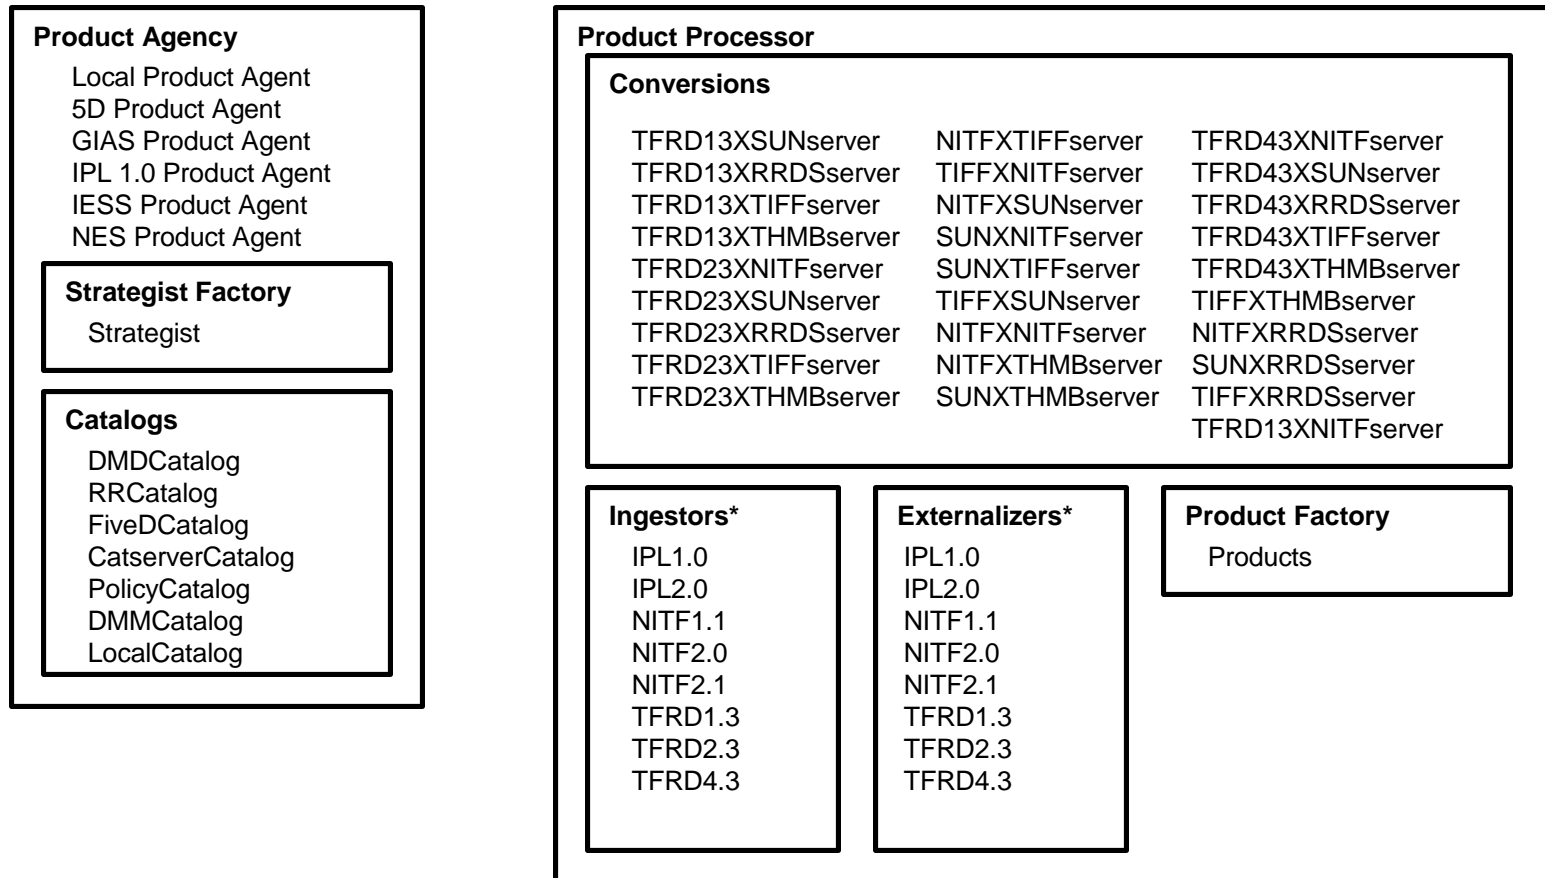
Product Agency
Local Product Agent
5D Product Agent
GIAS Product Agent
IPL 1.0 Product Agent
IESS Product Agent
NES Product Agent

Strategist Factory
Strategist

Catalogs
DMDCatalog
RRCatalog
FiveDCatalog
CatserverCatalog
PolicyCatalog
DMMCatalog
LocalCatalog

Product Processor

Conversions
TFRD13XSUNserver
TFRD13XRRDSserver
TFRD13XTIFFserver
TFRD13XTHMBserver
TFRD23XNITFserver
TFRD23XSUNserver
TFRD23XRRDSserver
TFRD23XTIFFserver
TFRD23XTHMBserver

NITFXTIFFserver
TIFFXNITFserver
NITFXSUNserver
SUNXNITFserver
SUNXTIFFserver
TIFFXSUNserver
NITFXNITFserver
NITFXTHMBserver
SUNXTHMBserver

TFRD43XNITFserver
TFRD43XSUNserver
TFRD43XRRDSserver
TFRD43XTIFFserver
TFRD43XTHMBserver
TIFFXTHMBserver
NITFXRRDSserver
SUNXRRDSserver
TIFFXRRDSserver
TFRD13XNITFserver

Ingestors*
IPL1.0
IPL2.0
NITF1.1
NITF2.0
NITF2.1
TFRD1.3
TFRD2.3
TFRD4.3

Externalizers*
IPL1.0
IPL2.0
NITF1.1
NITF2.0
NITF2.1
TFRD1.3
TFRD2.3
TFRD4.3

Product Factory
Products